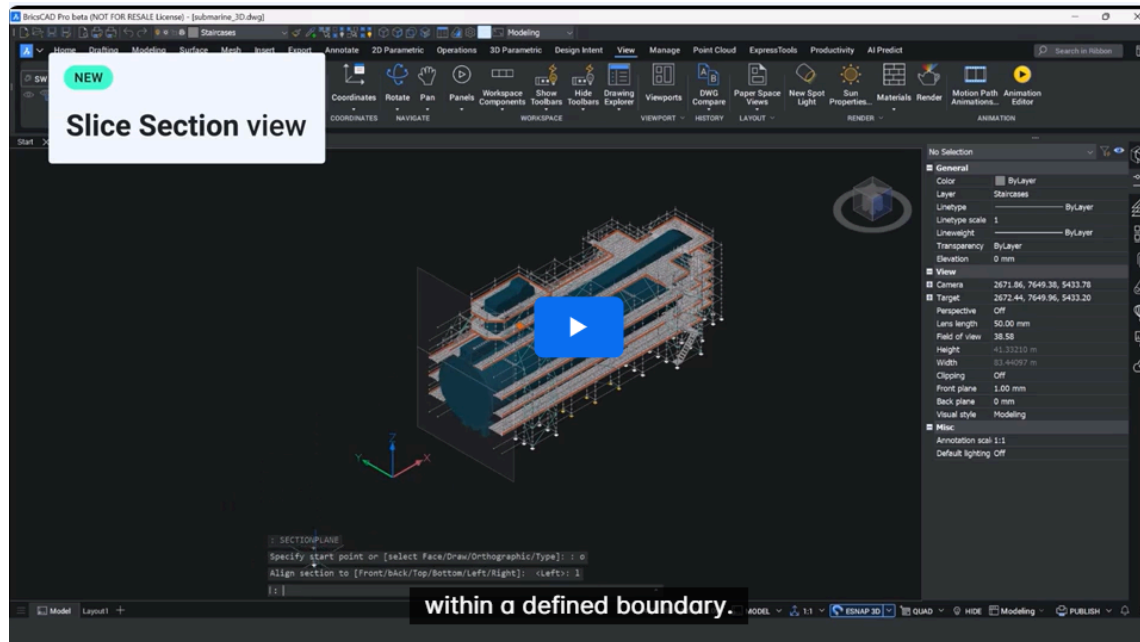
BricsCAD Pro beta (NOT FOR RESALE License) - [submarine_3D.dwg]

Staircases

Modeling

Home Drafting Modeling Surface Mesh Insert Export Annotate 2D Parametric Operations 3D Parametric Design Intent View Manage Point Cloud ExpressTools Productivity AI Predict

Search in Ribbon

NEW

Slice Section view

Coordinates Rotate Pan Panels Workspace Components Show Toolbars Hide Toolbars Drawing Explorer Viewports DWG Compare Paper Space Views New Spot Light Sun Properties... Materials Render Motion Path Animations... Animation Editor

COORDINATES NAVIGATE WORKSPACE VIEWPORT HISTORY LAYOUT RENDER ANIMATION

Start

No Selection

General

| | |
|---|---|
| Color | ByLayer |
| Layer | Staircases |
| Linetype | ByLayer |
| Linetype scale | 1 |
| Lineweight | ByLayer |
| Transparency | ByLayer |
| Elevation | 0 mm |

View

| | |
|---|---|
| Camera | 2671.86, 7649.38, 5433.78 |
| Target | 2672.44, 7649.96, 5433.20 |
| Perspective | Off |
| Lens length | 50.00 mm |
| Field of view | 38.58 |
| Height | 41.33210 m |
| Width | 83.44097 m |
| Clipping | Off |
| Front plane | 1.00 mm |
| Back plane | 0 mm |
| Visual style | Modeling |

Misc

| | |
|---|---|
| Annotation scale | 1:1 |
| Default lighting | Off |

: SECTIONPLANE
Specify start point or [select Face/Draw/Orthographic/Type]: : o
Align section to [Front/bAck/Top/Bottom/Left/Right]: <Left>: l
: |

Model Layout1 +

within a defined boundary.

MODEL 1:1 ESNAP 3D QUAD HIDE Modeling PUBLISH